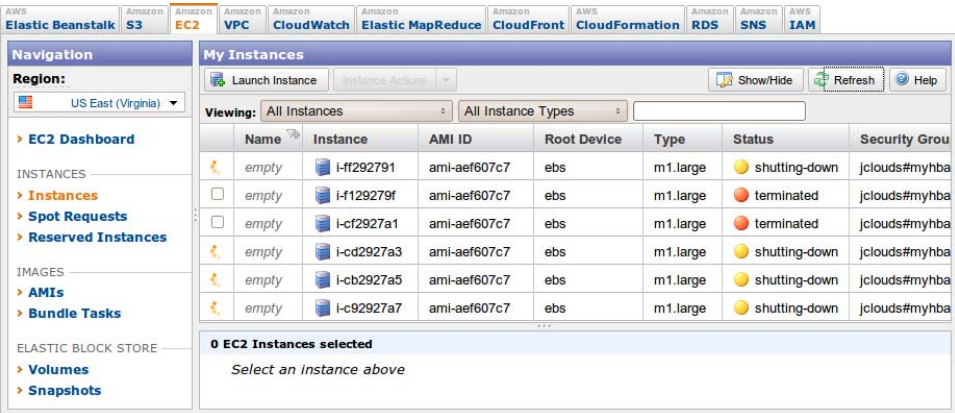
AWS Elastic Beanstalk | Amazon S3 | Amazon EC2 | Amazon VPC | Amazon CloudWatch | Amazon Elastic MapReduce | Amazon CloudFront | AWS CloudFormation | Amazon RDS | Amazon SNS | AWS IAM

Navigation

Region:

US East (Virginia)

› EC2 Dashboard

INSTANCES
› Instances
› Spot Requests
› Reserved Instances

IMAGES
› AMIs
› Bundle Tasks

ELASTIC BLOCK STORE
› Volumes
› Snapshots

My Instances

Launch Instance | Instance Actions | Show/Hide | Refresh | Help

Viewing: All Instances | All Instance Types

| | Name | Instance | AMI ID | Root Device | Type | Status | Security Grou |
|---|---|---|---|---|---|---|---|
| | empty | i-ff292791 | ami-aef607c7 | ebs | m1.large | shutting-down | jclouds#myhba |
| | empty | i-f129279f | ami-aef607c7 | ebs | m1.large | terminated | jclouds#myhba |
| | empty | i-cf2927a1 | ami-aef607c7 | ebs | m1.large | terminated | jclouds#myhba |
| | empty | i-cd2927a3 | ami-aef607c7 | ebs | m1.large | shutting-down | jclouds#myhba |
| | empty | i-cb2927a5 | ami-aef607c7 | ebs | m1.large | shutting-down | jclouds#myhba |
| | empty | i-c92927a7 | ami-aef607c7 | ebs | m1.large | shutting-down | jclouds#myhba |

0 EC2 Instances selected

Select an instance above